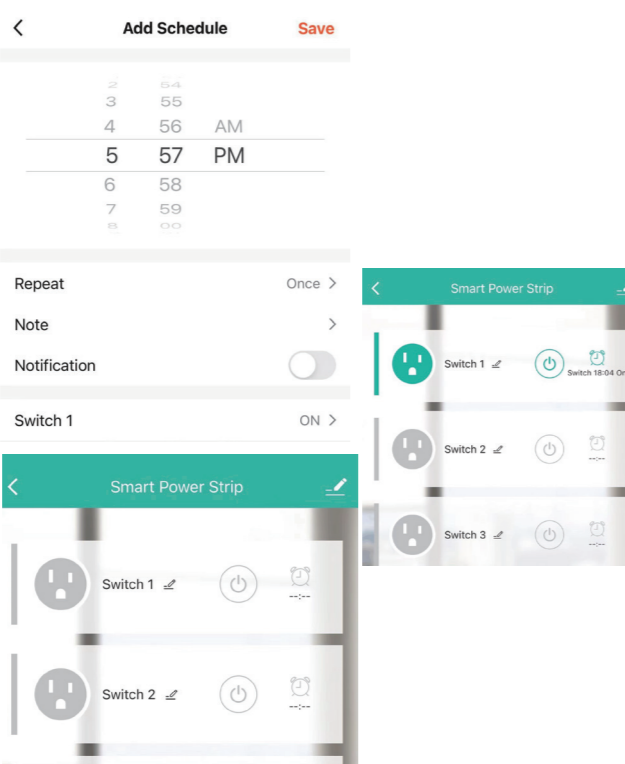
Add Schedule

Save

2 54
3 55
4 56 AM
5 57 PM
6 58
7 59
8 00

Repeat

Once >

Note

>

Notification

Switch 1

ON >

Smart Power Strip

Switch 1

--:--

Switch 2

--:--

Smart Power Strip

Switch 1

Switch 18:04 On

Switch 2

--:--

Switch 3

--:--